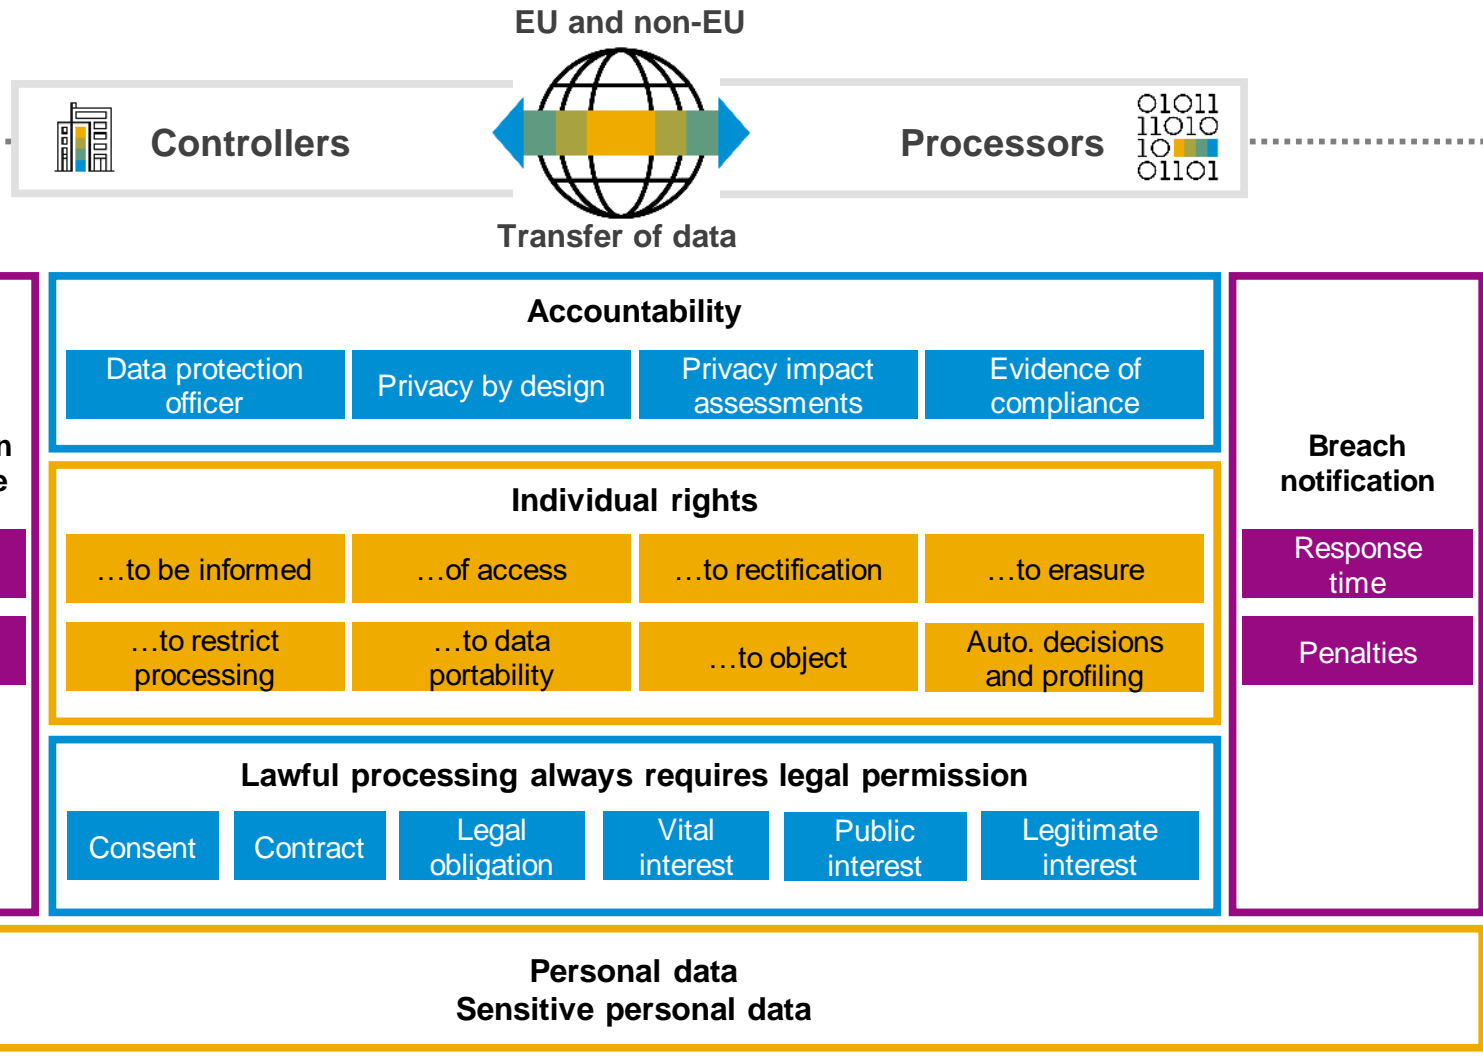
EU and non-EU

Controllers

Transfer of data

Processors

01011
11010
10
01101

n
e

Accountability

Data protection officer

Privacy by design

Privacy impact assessments

Evidence of compliance

Individual rights

…to be informed

…of access

…to rectification

…to erasure

…to restrict processing

…to data portability

…to object

Auto. decisions and profiling

Lawful processing always requires legal permission

Consent

Contract

Legal obligation

Vital interest

Public interest

Legitimate interest

Breach notification

Response time

Penalties

Personal data
Sensitive personal data